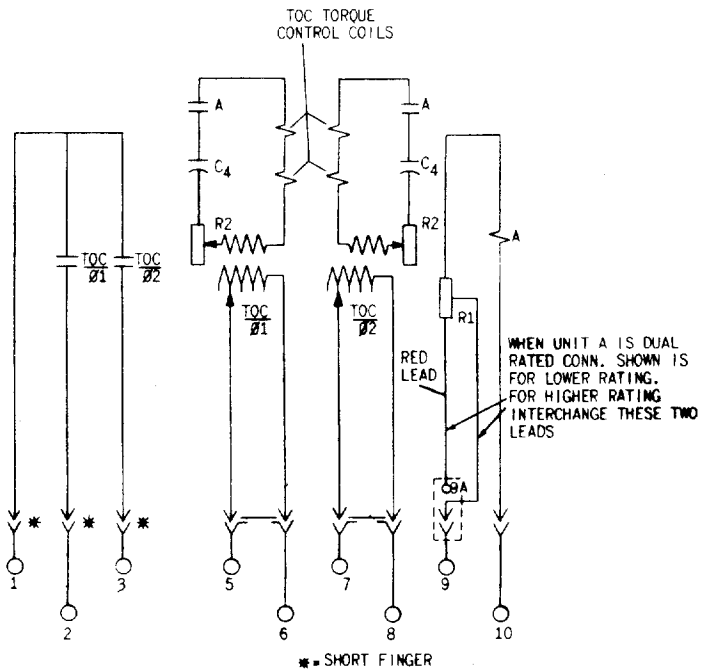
TOC TORQUE CONTROL COILS

A

$C_4$

R2

A

$C_4$

R2

$\frac{TOC}{Ø1}$

$\frac{TOC}{Ø2}$

$\frac{TOC}{Ø1}$

$\frac{TOC}{Ø2}$

A

R1

RED LEAD

WHEN UNIT A IS DUAL RATED CONN. SHOWN IS FOR LOWER RATING. FOR HIGHER RATING INTERCHANGE THESE TWO LEADS

OA

*

*

*

1

2

3

5

6

7

8

9

10

* = SHORT FINGER